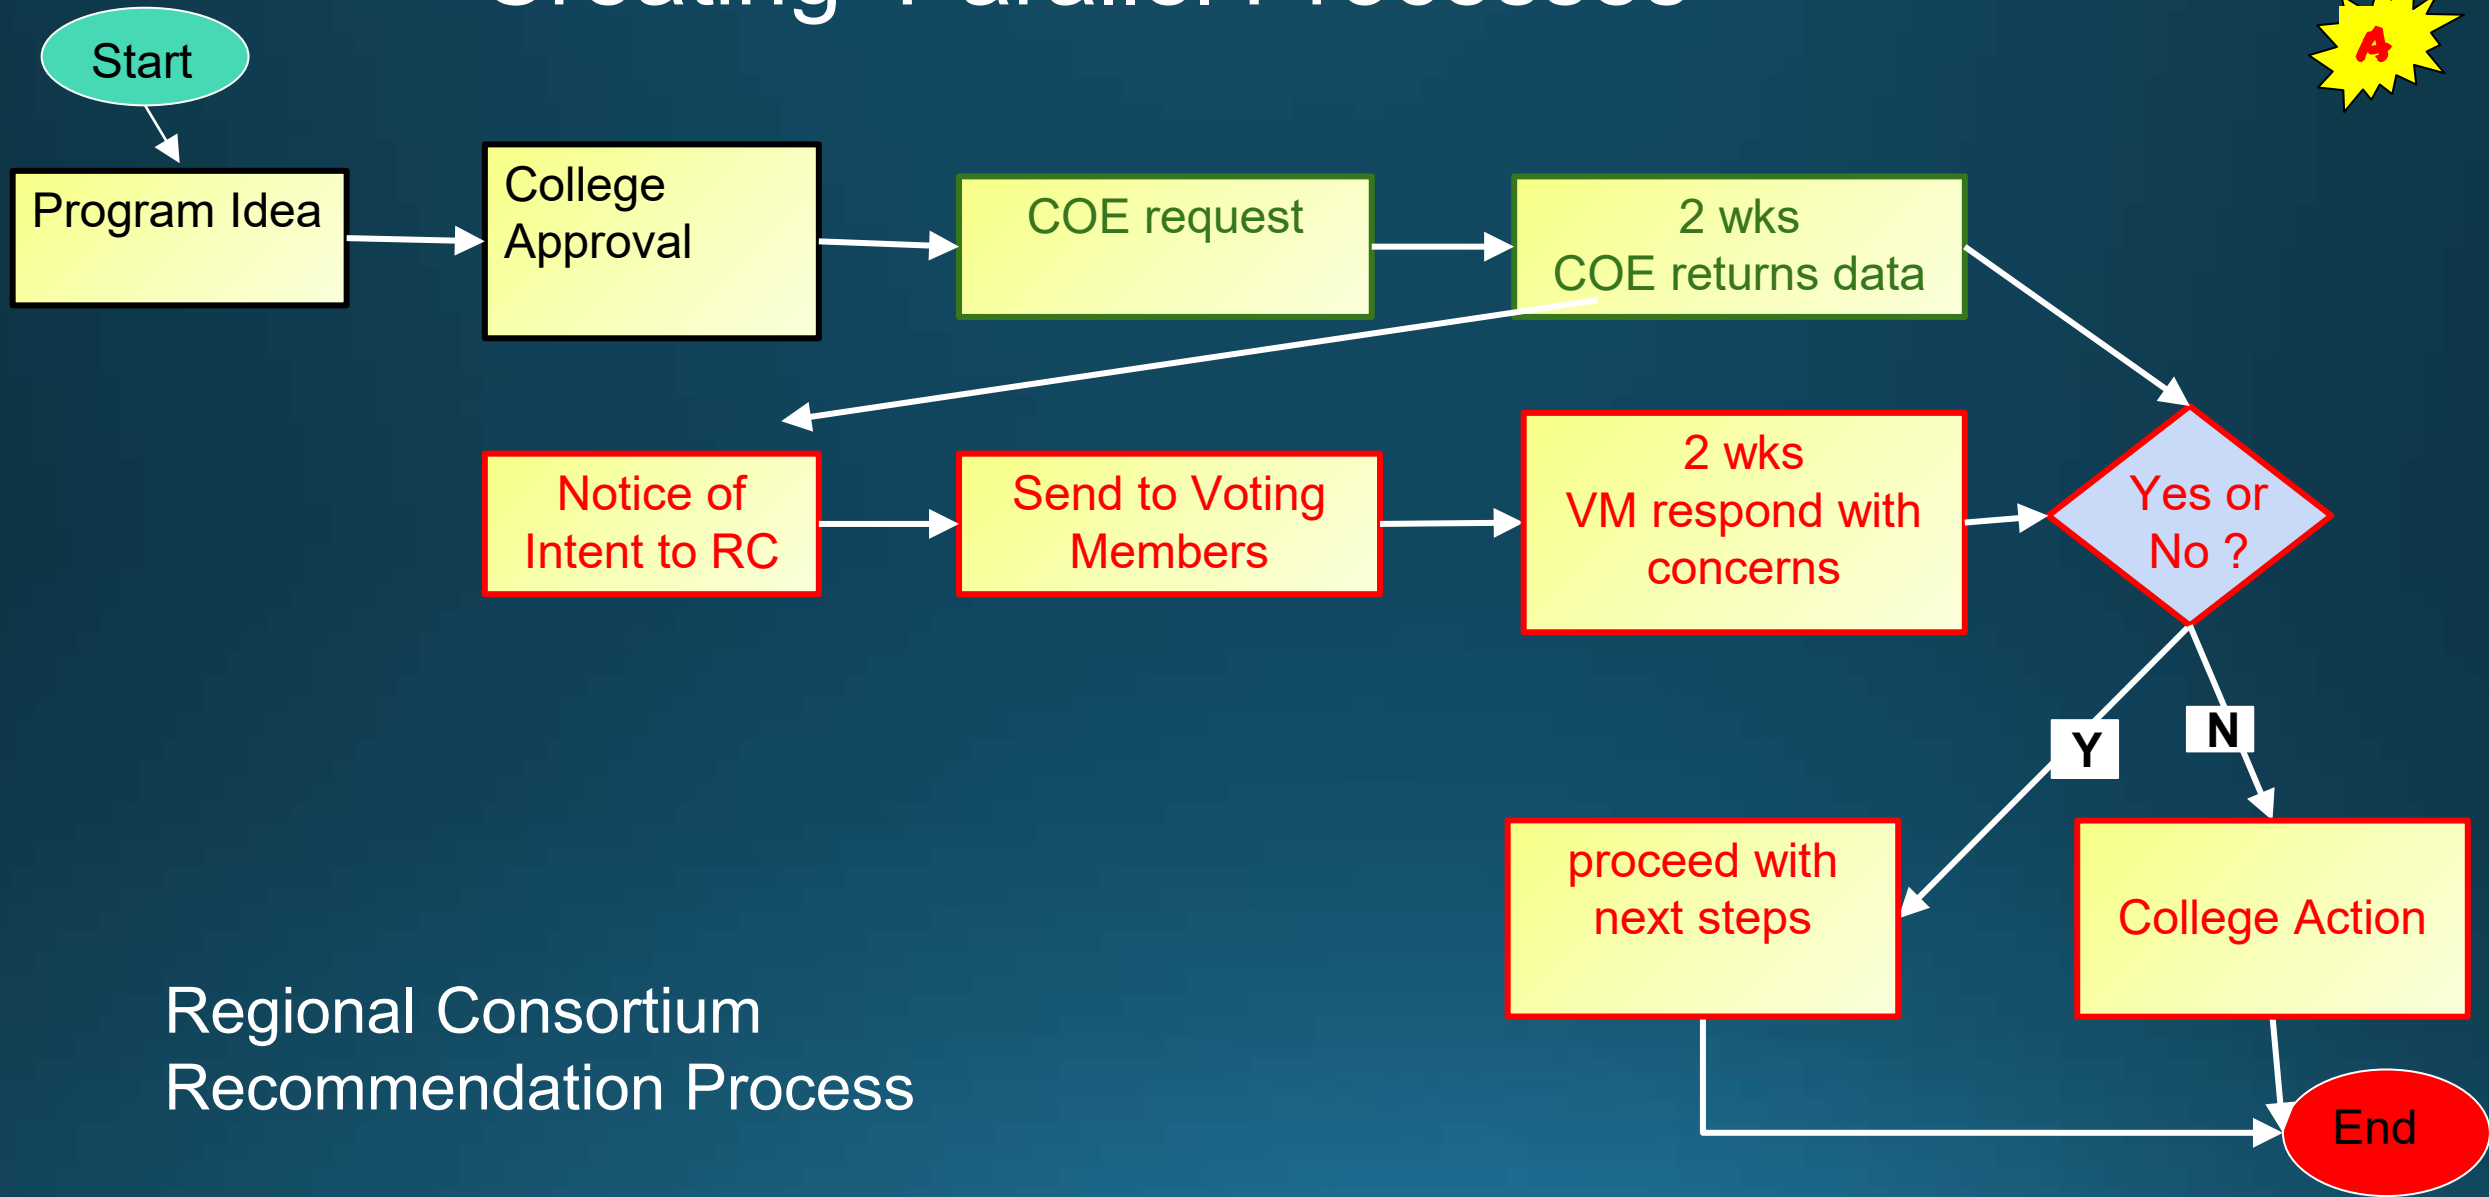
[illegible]

A

Start

Program Idea

College Approval

COE request

2 wks
COE returns data

Notice of Intent to RC

Send to Voting Members

2 wks
VM respond with concerns

Yes or No ?

Y

N

proceed with next steps

College Action

End

Regional Consortium Recommendation Process